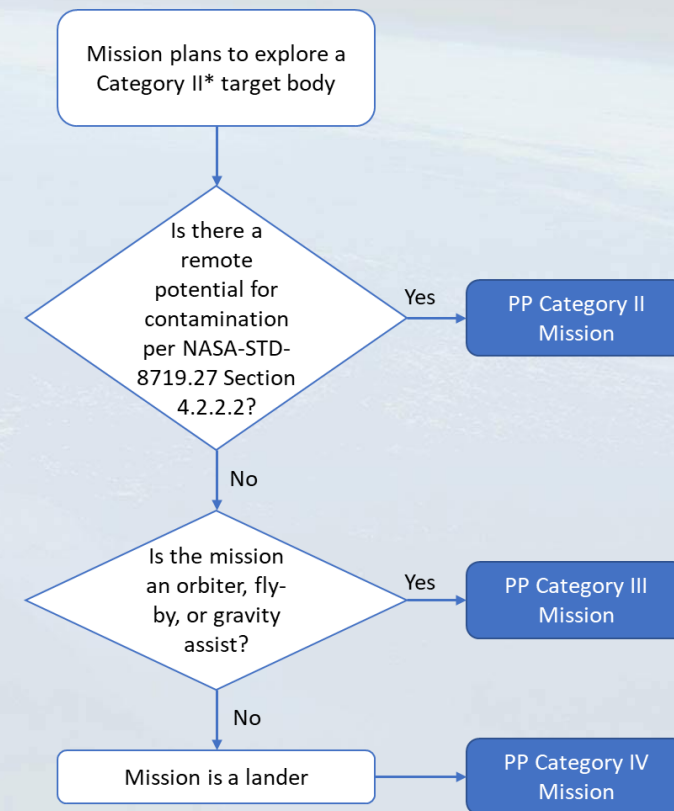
Mission plans to explore a Category II* target body

Is there a remote potential for contamination per NASA-STD-8719.27 Section 4.2.2.2?

Yes

PP Category II Mission

No

Is the mission an orbiter, fly-by, or gravity assist?

Yes

PP Category III Mission

No

Mission is a lander

PP Category IV Mission